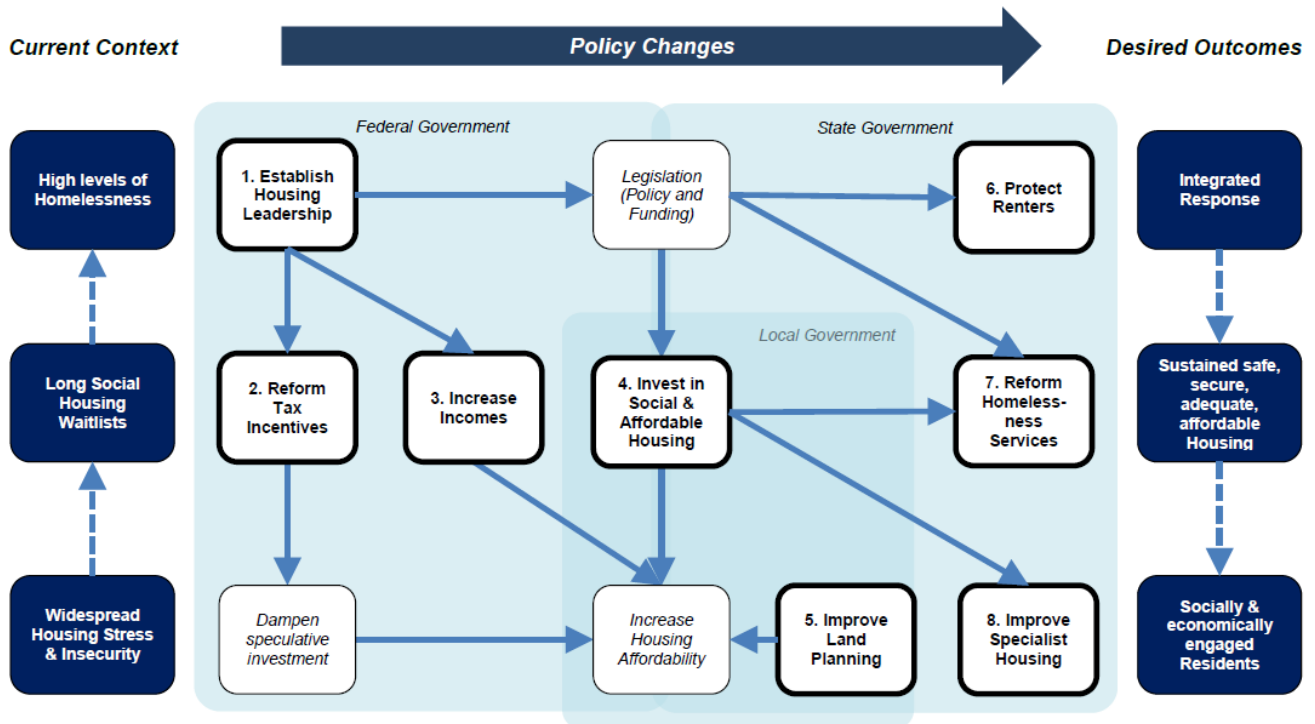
Current Context

Policy Changes

Desired Outcomes

High levels of Homelessness

Long Social Housing Waitlists

Widespread Housing Stress & Insecurity

Federal Government

State Government

Local Government

1. Establish Housing Leadership

Legislation (Policy and Funding)

6. Protect Renters

2. Reform Tax Incentives

3. Increase Incomes

4. Invest in Social & Affordable Housing

7. Reform Homelessness Services

Dampen speculative investment

Increase Housing Affordability

5. Improve Land Planning

8. Improve Specialist Housing

Integrated Response

Sustained safe, secure, adequate, affordable Housing

Socially & economically engaged Residents